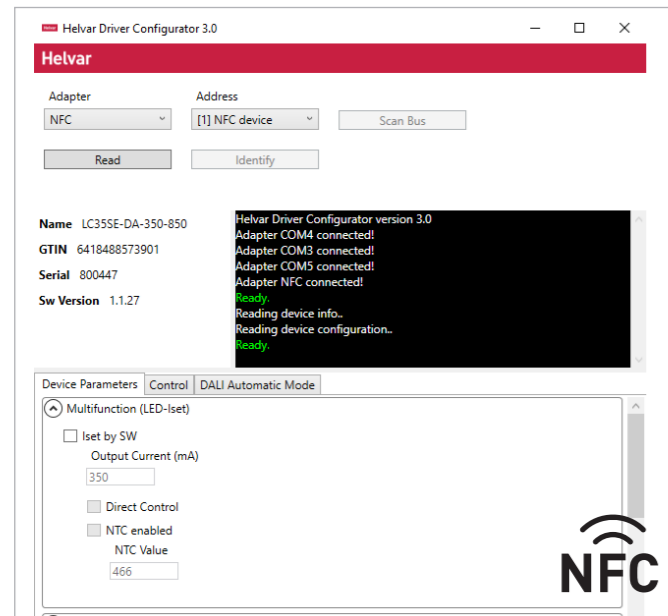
Helvar Driver Configurator 3.0

Helvar

Adapter
NFC

Address
[1] NFC device

Scan Bus

Read

Identify

Name LC35SE-DA-350-850
GTIN 6418488573901
Serial 800447
Sw Version 1.1.27

Helvar Driver Configurator version 3.0
Adapter COM4 connected!
Adapter COM3 connected!
Adapter COM5 connected!
Adapter NFC connected!
Ready.
Reading device info..
Reading device configuration..
Ready.

Device Parameters | Control | DALI Automatic Mode

Multifunction (LED-Iset)

Iset by SW
Output Current (mA)
350

Direct Control

NTC enabled
NTC Value
466

NFC